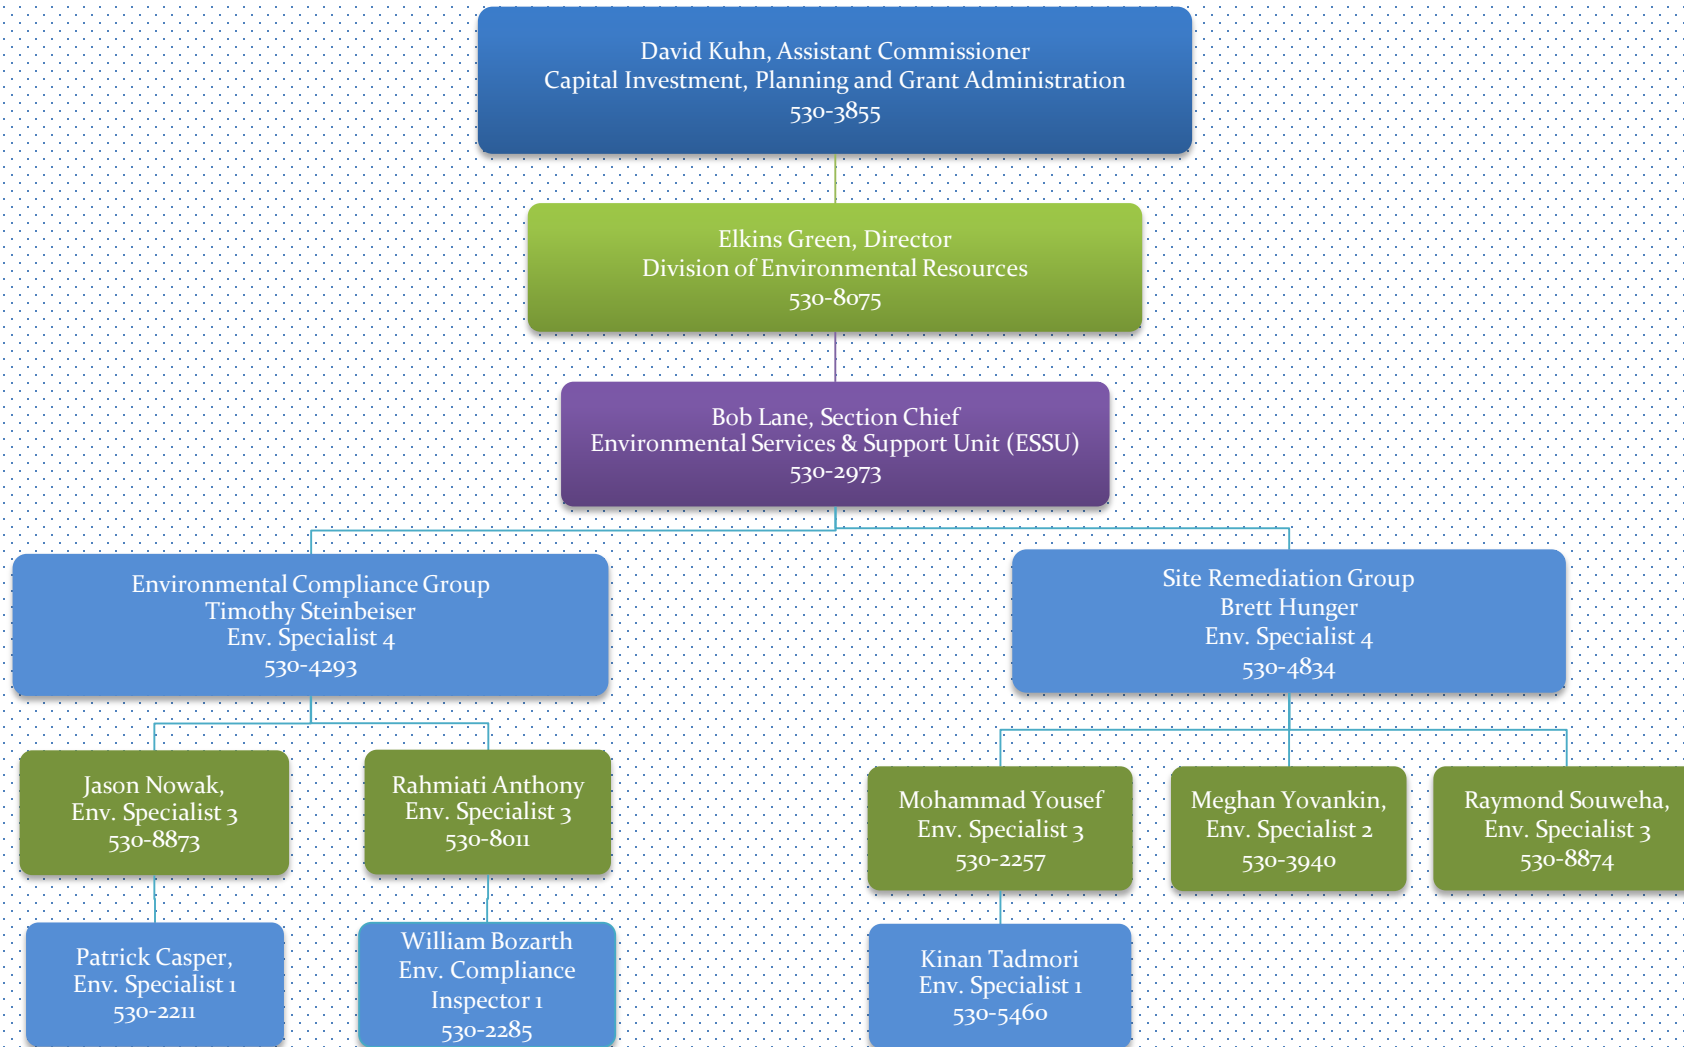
David Kuhn, Assistant Commissioner
Capital Investment, Planning and Grant Administration
530-3855

Elkins Green, Director
Division of Environmental Resources
530-8075

Bob Lane, Section Chief
Environmental Services & Support Unit (ESSU)
530-2973

Environmental Compliance Group
Timothy Steinbeiser
Env. Specialist 4
530-4293

Site Remediation Group
Brett Hunger
Env. Specialist 4
530-4834

Jason Nowak,
Env. Specialist 3
530-8873

Rahmiati Anthony
Env. Specialist 3
530-8011

Mohammad Yousef
Env. Specialist 3
530-2257

Meghan Yovankin,
Env. Specialist 2
530-3940

Raymond Souweha,
Env. Specialist 3
530-8874

Patrick Casper,
Env. Specialist 1
530-2211

William Bozarth
Env. Compliance
Inspector 1
530-2285

Kinan Tadmori
Env. Specialist 1
530-5460